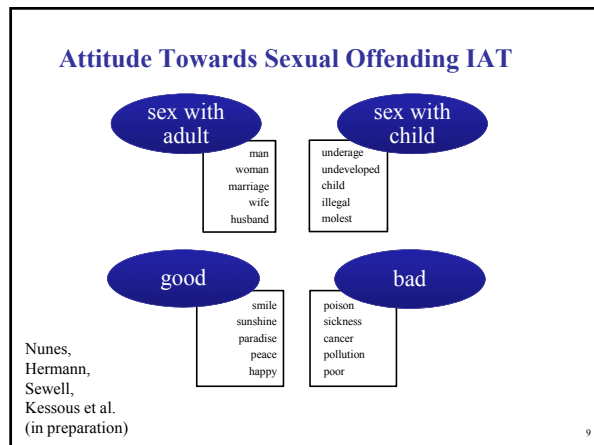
Attitude Towards Sexual Offending IAT

sex with adult

man
woman
marriage
wife
husband

sex with child

underage
undeveloped
child
illegal
molest

good

smile
sunshine
paradise
peace
happy

bad

poison
sickness
cancer
pollution
poor

Nunes, Hermann, Sewell, Kessous et al. (in preparation)

9